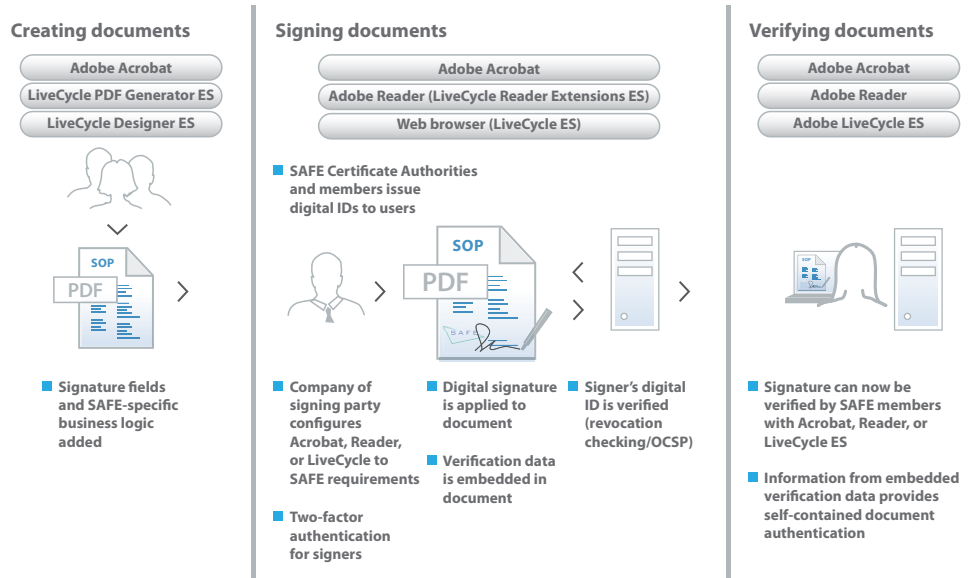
Creating documents

Adobe Acrobat

LiveCycle PDF Generator ES

LiveCycle Designer ES

SOP

PDF

Signature fields and SAFE-specific business logic added

Signing documents

Adobe Acrobat

Adobe Reader (LiveCycle Reader Extensions ES)

Web browser (LiveCycle ES)

SAFE Certificate Authorities and members issue digital IDs to users

SOP

PDF

SAFE

Company of signing party configures Acrobat, Reader, or LiveCycle to SAFE requirements

Two-factor authentication for signers

Digital signature is applied to document

Verification data is embedded in document

Signer's digital ID is verified (revocation checking/OCSP)

Verifying documents

Adobe Acrobat

Adobe Reader

Adobe LiveCycle ES

SOP

Signature can now be verified by SAFE members with Acrobat, Reader, or LiveCycle ES

Information from embedded verification data provides self-contained document authentication